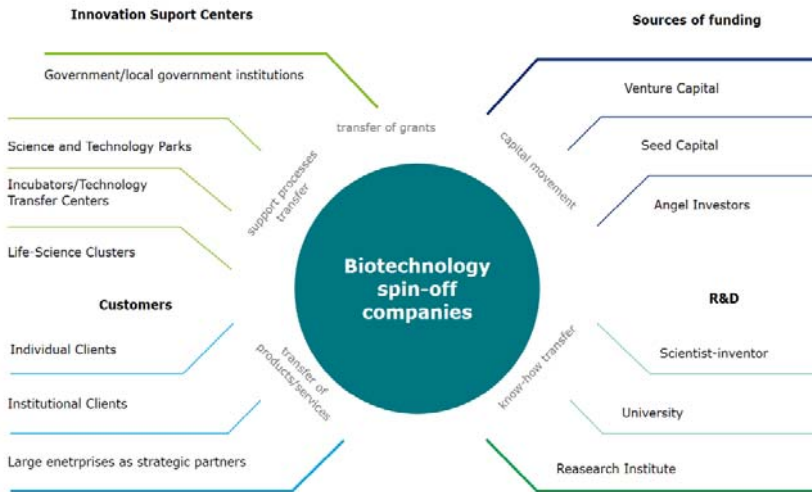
Innovation Suport Centers

Government/local government institutions

Science and Technology Parks

Incubators/Technology Transfer Centers

Life-Science Clusters

transfer of grants

support processes transfer

Sources of funding

Venture Capital

Seed Capital

Angel Investors

capital movement

Biotechnology spin-off companies

Customers

Individual Clients

Institutional Clients

Large enetrprises as strategic partners

transfer of products/services

R&D

Scientist-inventor

University

Reasearch Institute

know-how transfer